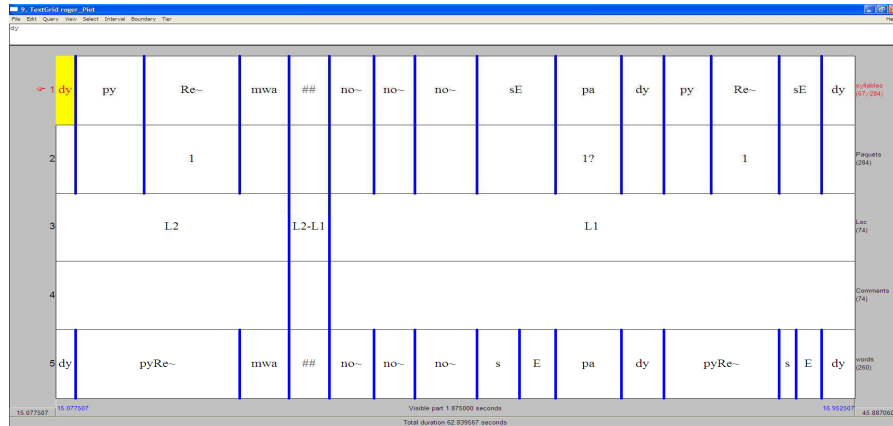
9. TextGrid roger_Piet
File Edit Query View Select Interval Boundary Tier
He
dy

1 dy py Re~ mwa ## no~ no~ no~ sE pa dy py Re~ sE dy
syllables (67/284)

2 1 1? 1
Paquets (284)

3 L2 L2-L1 L1
Loc (74)

4
Comments (74)

5 dy pyRe~ mwa ## no~ no~ no~ s E pa dy pyRe~ s E dy
words (260)

15.077507
15.077507
Visible part 1.875000 seconds
16.952507
45.887060
Total duration 62.839567 seconds